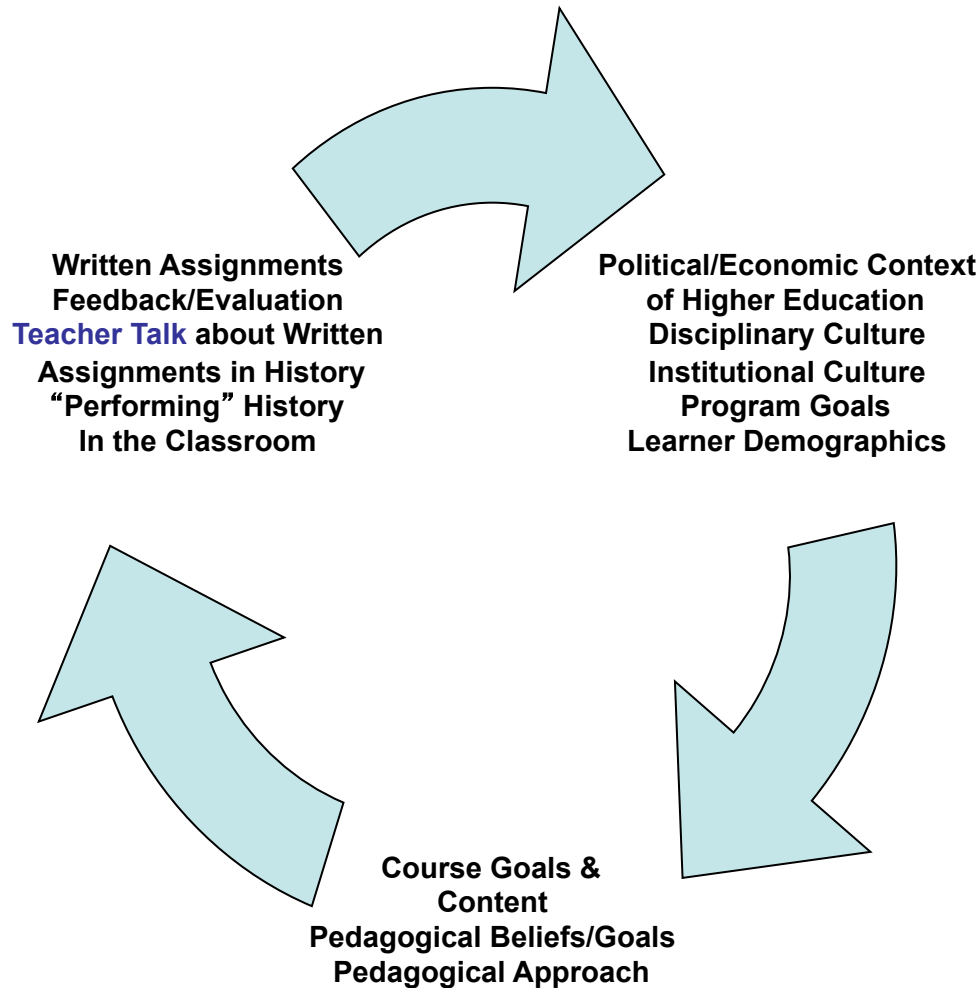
Written Assignments
Feedback/Evaluation
Teacher Talk about Written Assignments in History
"Performing" History
In the Classroom

Political/Economic Context of Higher Education
Disciplinary Culture
Institutional Culture
Program Goals
Learner Demographics

Course Goals & Content
Pedagogical Beliefs/Goals
Pedagogical Approach